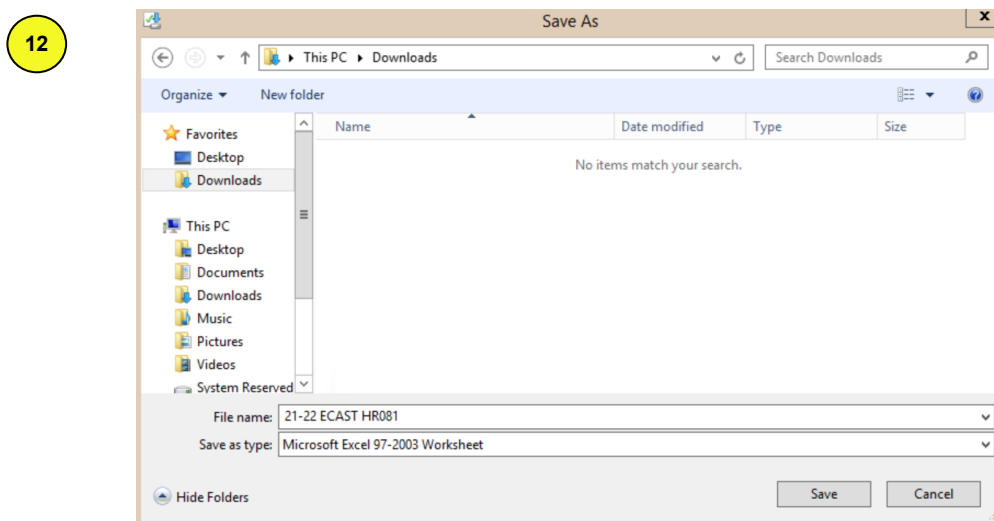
12

Save As

This PC ▸ Downloads

Search Downloads

Organize ▾ New folder

Favorites
Desktop
Downloads

This PC
Desktop
Documents
Downloads
Music
Pictures
Videos
System Reserved

| Name | Date modified | Type | Size |
|---|---|---|---|

No items match your search.

File name: 21-22 ECAST HR081
Save as type: Microsoft Excel 97-2003 Worksheet

Hide Folders

Save
Cancel